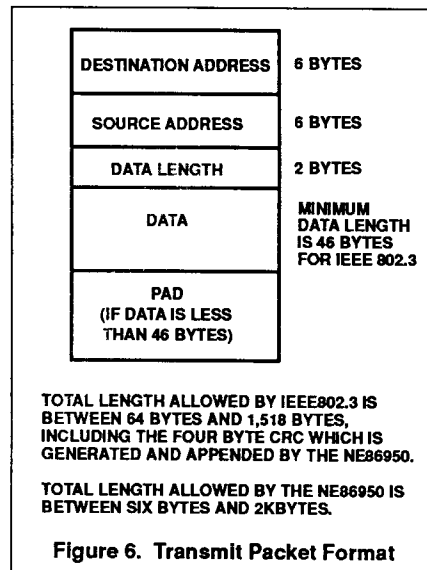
DESTINATION ADDRESS 6 BYTES

SOURCE ADDRESS 6 BYTES

DATA LENGTH 2 BYTES

DATA

MINIMUM DATA LENGTH IS 46 BYTES FOR IEEE 802.3

PAD (IF DATA IS LESS THAN 46 BYTES)

TOTAL LENGTH ALLOWED BY IEEE802.3 IS BETWEEN 64 BYTES AND 1,518 BYTES, INCLUDING THE FOUR BYTE CRC WHICH IS GENERATED AND APPENDED BY THE NE86950.

TOTAL LENGTH ALLOWED BY THE NE86950 IS BETWEEN SIX BYTES AND 2KBYTES.

Figure 6. Transmit Packet Format